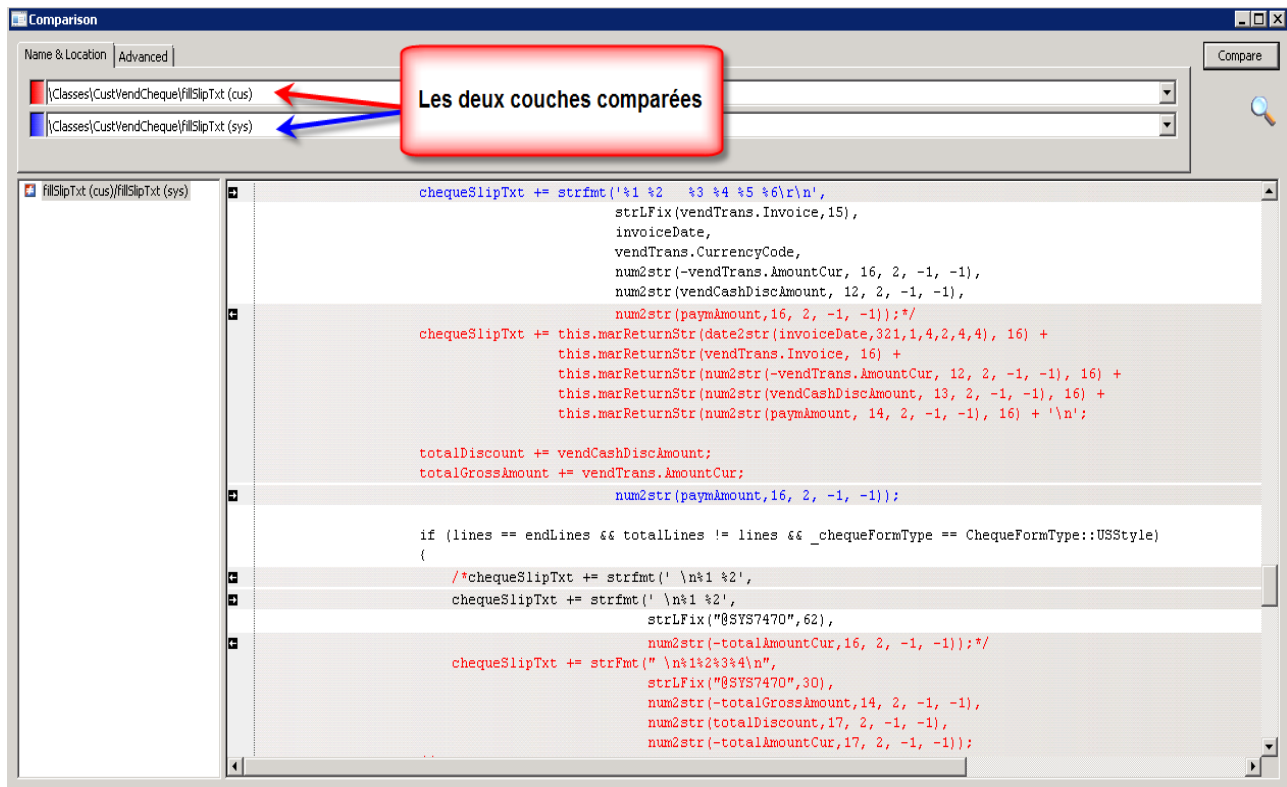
Comparison

Name & Location | Advanced

Compare

\Classes\CustVendCheque\fillSlipTxt (cus)
\Classes\CustVendCheque\fillSlipTxt (sys)

Les deux couches comparées

fillSlipTxt (cus)/fillSlipTxt (sys)

chequeSlipTxt += strfmt('%1 %2   %3 %4 %5 %6\r\n',
strLFix(vendTrans.Invoice,15),
invoiceDate,
vendTrans.CurrencyCode,
num2str(-vendTrans.AmountCur, 16, 2, -1, -1),
num2str(vendCashDiscAmount, 12, 2, -1, -1),
num2str(paymAmount,16, 2, -1, -1));*/
chequeSlipTxt += this.marReturnStr(date2str(invoiceDate,321,1,4,2,4,4), 16) +
this.marReturnStr(vendTrans.Invoice, 16) +
this.marReturnStr(num2str(-vendTrans.AmountCur, 12, 2, -1, -1), 16) +
this.marReturnStr(num2str(vendCashDiscAmount, 13, 2, -1, -1), 16) +
this.marReturnStr(num2str(paymAmount, 14, 2, -1, -1), 16) + '\n';

totalDiscount += vendCashDiscAmount;
totalGrossAmount += vendTrans.AmountCur;
num2str(paymAmount,16, 2, -1, -1));

if (lines == endLines && totalLines != lines && _chequeFormType == ChequeFormType::USStyle)
{
/*chequeSlipTxt += strfmt(' \n%1 %2',
chequeSlipTxt += strfmt(' \n%1 %2',
strLFix("@SYS7470",62),
num2str(-totalAmountCur,16, 2, -1, -1));*/
chequeSlipTxt += strFmt(" \n%1%2%3%4\n",
strLFix("@SYS7470",30),
num2str(-totalGrossAmount,14, 2, -1, -1),
num2str(totalDiscount,17, 2, -1, -1),
num2str(-totalAmountCur,17, 2, -1, -1));